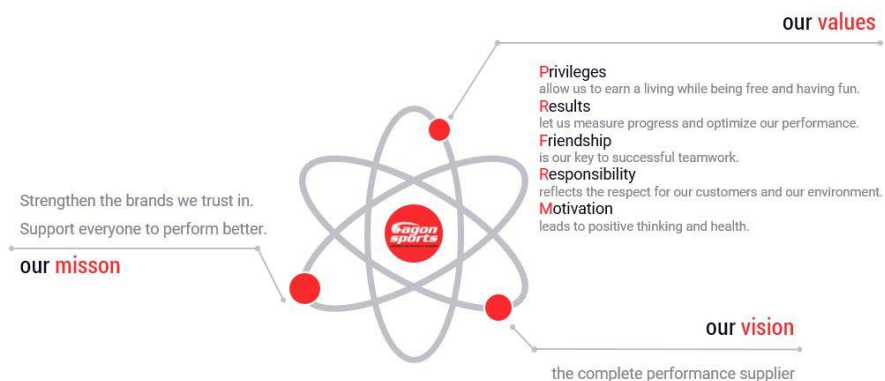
our values

Privileges
allow us to earn a living while being free and having fun.
Results
let us measure progress and optimize our performance.
Friendship
is our key to successful teamwork.
Responsibility
reflects the respect for our customers and our environment.
Motivation
leads to positive thinking and health.

Strengthen the brands we trust in.
Support everyone to perform better.

our misson

Gagon sports

our vision

the complete performance supplier